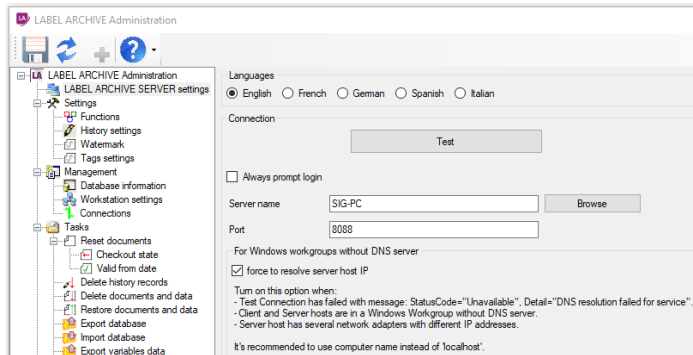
LA LABEL ARCHIVE Administration

LABEL ARCHIVE Administration
LABEL ARCHIVE SERVER settings
Settings
Functions
History settings
Watermark
Tags settings
Management
Database information
Workstation settings
Connections
Tasks
Reset documents
Checkout state
Valid from date
Delete history records
Delete documents and data
Restore documents and data
Export database
Import database
Export variables data

Languages
English French German Spanish Italian

Connection
Test

Always prompt login

Server name SIG-PC Browse

Port 8088

For Windows workgroups without DNS server
force to resolve server host IP

Turn on this option when:
- Test Connection has failed with message: StatusCode="Unavailable", Detail="DNS resolution failed for service".
- Client and Server hosts are in a Windows Workgroup without DNS server.
- Server host has several network adapters with different IP addresses.

It's recommended to use computer name instead of 'localhost'.